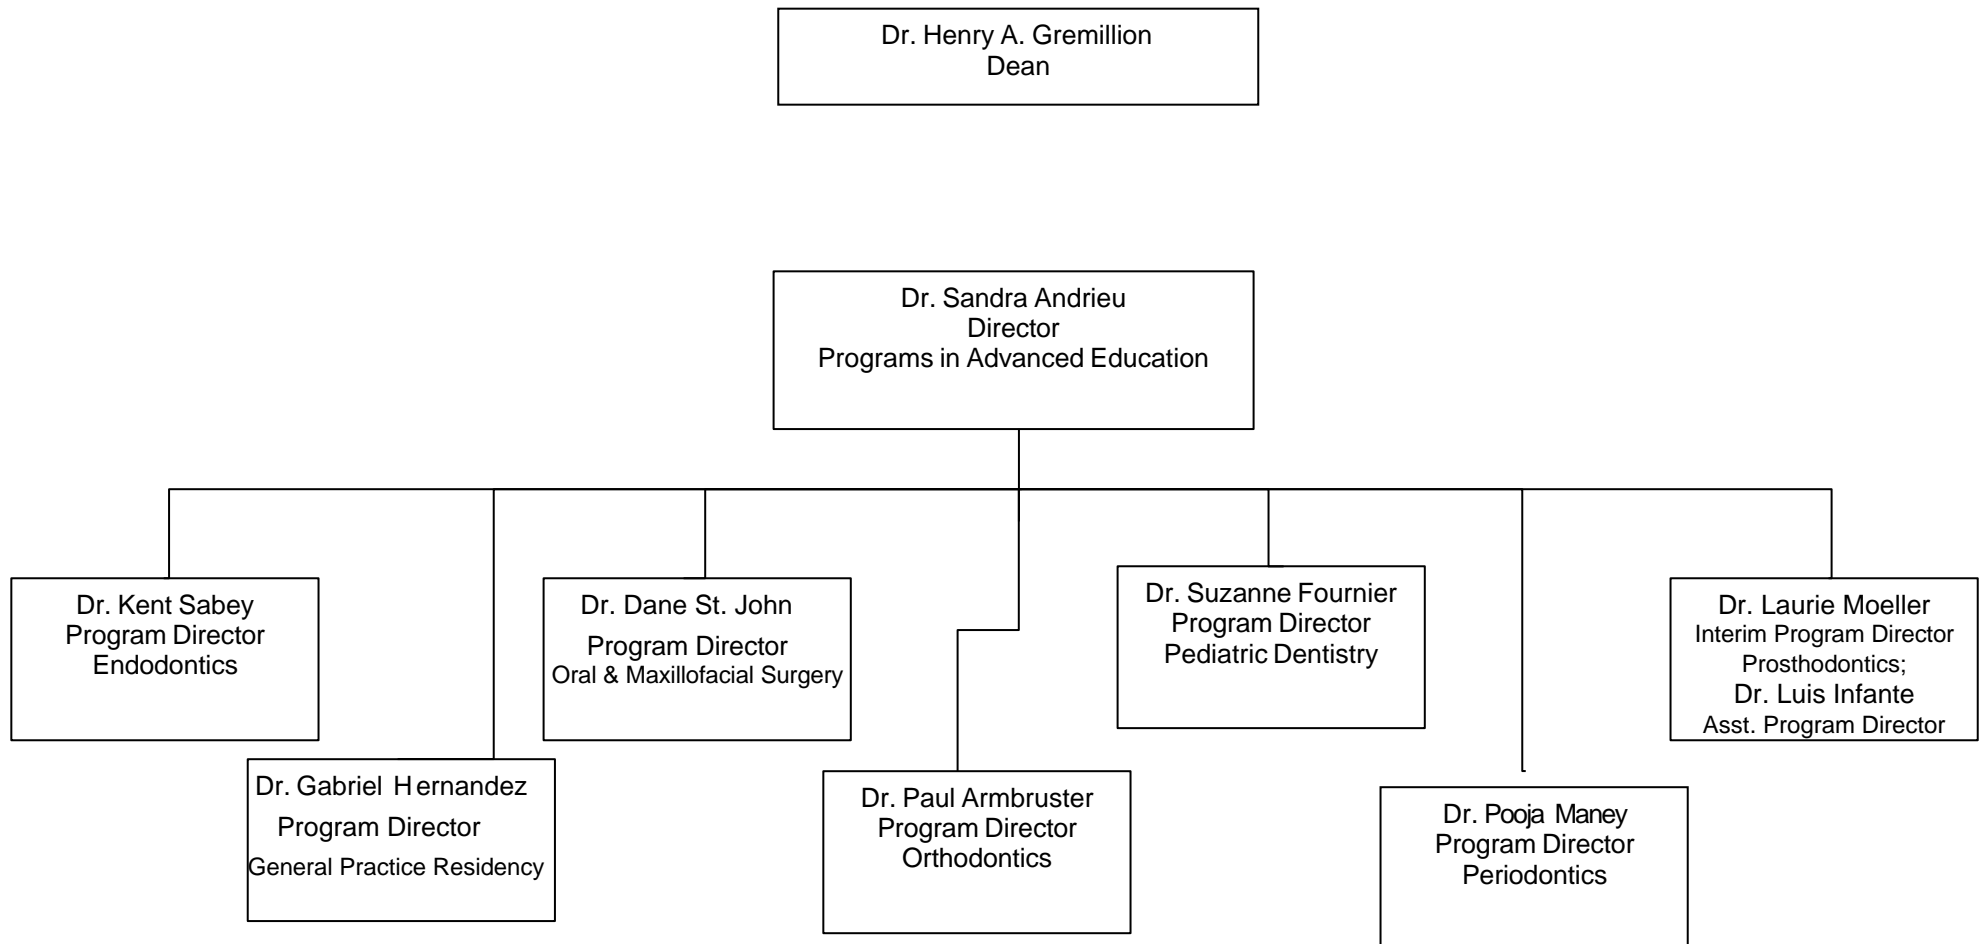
Dr. Henry A. Gremillion
Dean

Dr. Sandra Andrieu
Director
Programs in Advanced Education

Dr. Kent Sabey
Program Director
Endodontics

Dr. Gabriel Hernandez
Program Director
General Practice Residency

Dr. Dane St. John
Program Director
Oral & Maxillofacial Surgery

Dr. Paul Armbruster
Program Director
Orthodontics

Dr. Suzanne Fournier
Program Director
Pediatric Dentistry

Dr. Pooja Maney
Program Director
Periodontics

Dr. Laurie Moeller
Interim Program Director
Prosthodontics;
Dr. Luis Infante
Asst. Program Director